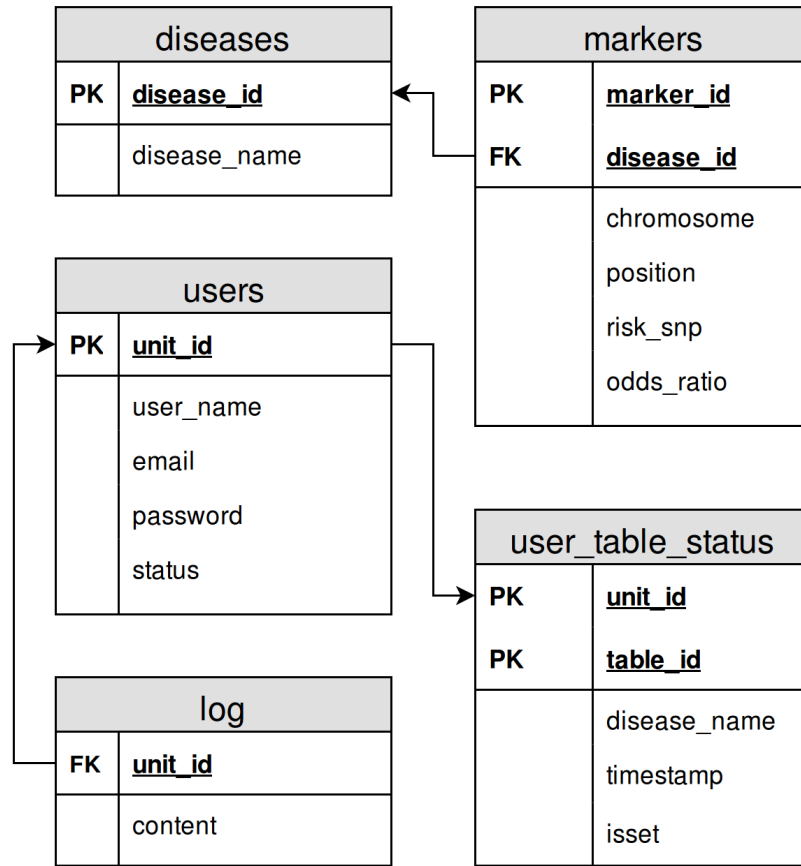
diseases

| PK | disease_id |
|---|---|
| | disease_name |

markers

| PK | marker_id |
|---|---|
| FK | disease_id |
| | chromosome<br>position<br>risk_snp<br>odds_ratio |

users

| PK | unit_id |
|---|---|
| | user_name<br>email<br>password<br>status |

user_table_status

| PK | unit_id |
|---|---|
| PK | table_id |
| | disease_name<br>timestamp<br>isset |

log

| FK | unit_id |
|---|---|
| | content |